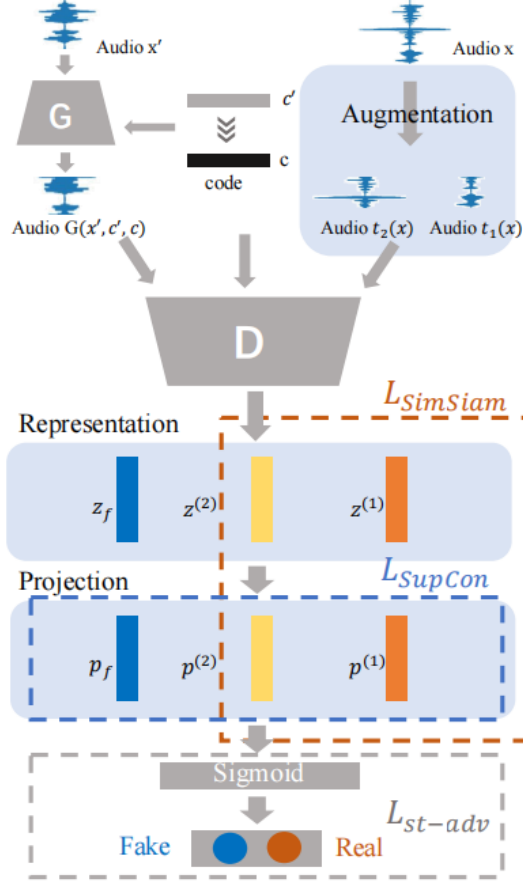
Audio x′

Audio x

G

c′

Augmentation

c

code

Audio G($x'$, $c'$, $c$)

Audio $t_2(x)$

Audio $t_1(x)$

D

$L_{SimSiam}$

Representation

$z_f$

$z^{(2)}$

$z^{(1)}$

Projection

$L_{SupCon}$

$p_f$

$p^{(2)}$

$p^{(1)}$

Sigmoid

$L_{st-adv}$

Fake

Real